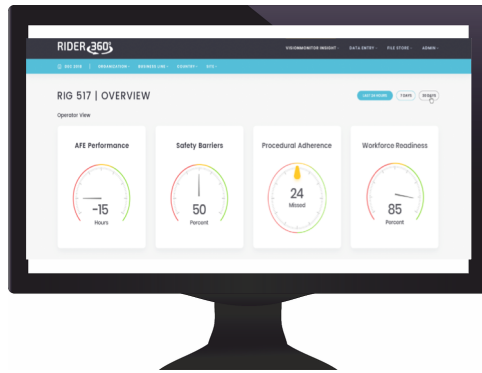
RIDER 360

VISIONMONITOR INSIGHT · DATA ENTRY · FILE STORE · ADMIN

RIG 517 | ORGANIZATION · BUSINESS LINE · COUNTRY · RIG

RIG 517 | OVERVIEW

LAST 30 HOURS · TODAY · SEARCH

Operator View

AFE Performance

-15
Hours

Safety Barriers

50
Percent

Procedural Adherence

24
Missed

Workforce Readiness

85
Percent